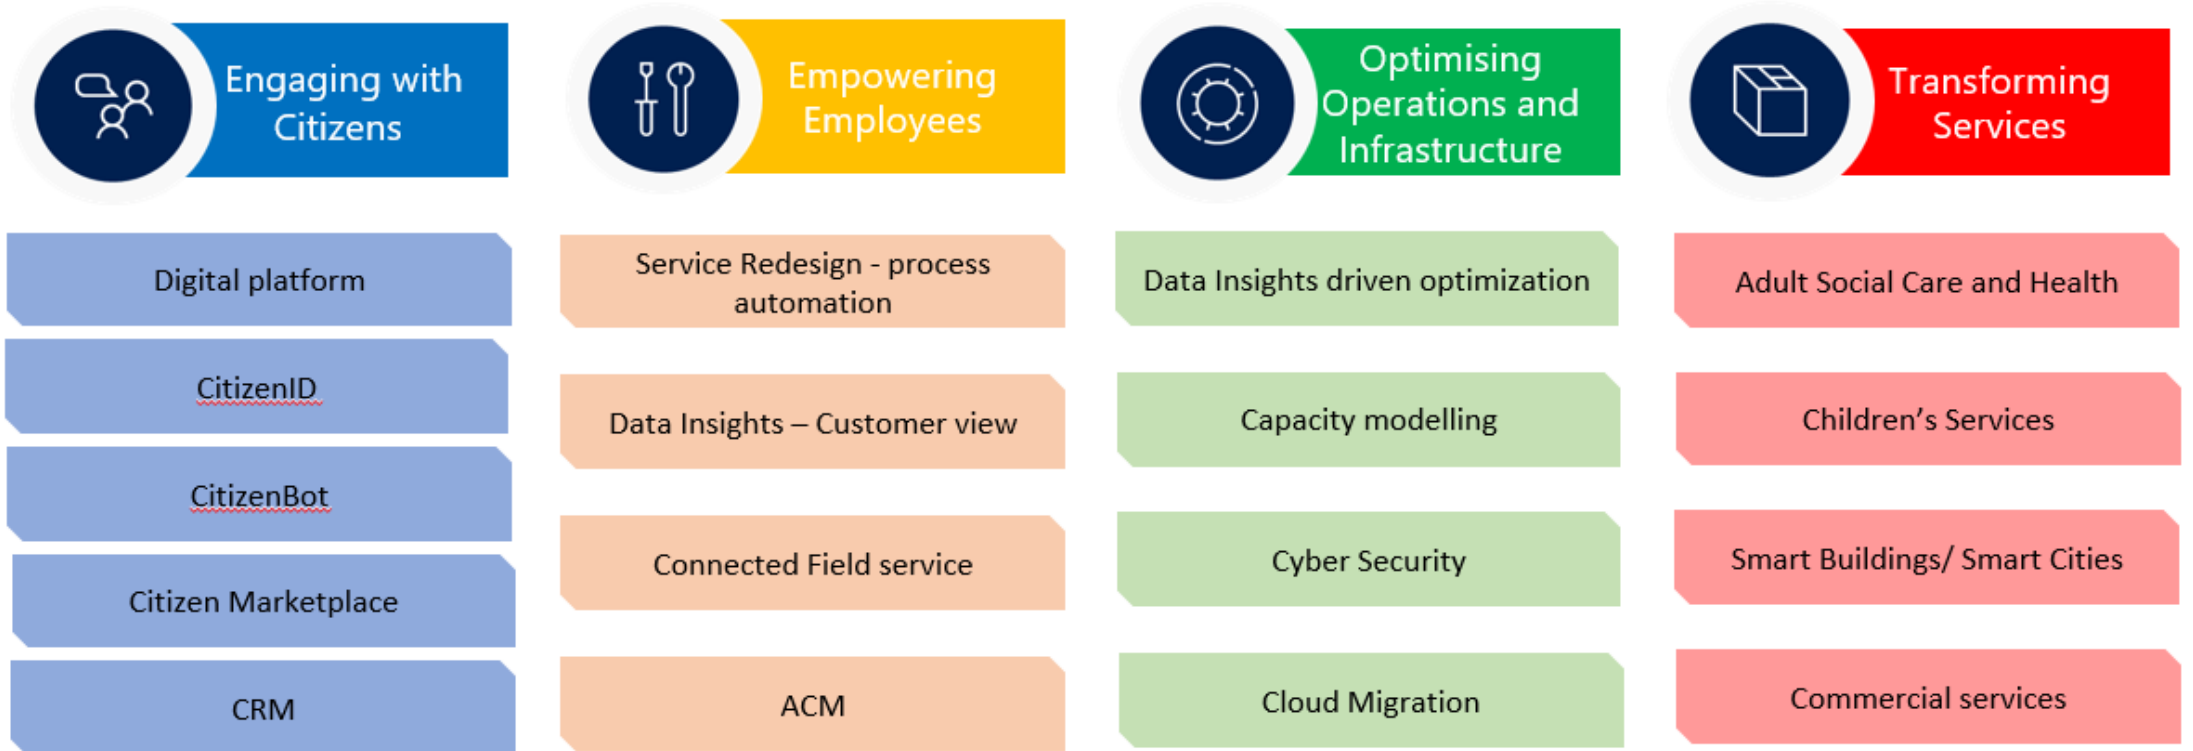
Engaging with Citizens

Digital platform

CitizenID

CitizenBot

Citizen Marketplace

CRM

Empowering Employees

Service Redesign - process automation

Data Insights – Customer view

Connected Field service

ACM

Optimising Operations and Infrastructure

Data Insights driven optimization

Capacity modelling

Cyber Security

Cloud Migration

Transforming Services

Adult Social Care and Health

Children’s Services

Smart Buildings/ Smart Cities

Commercial services